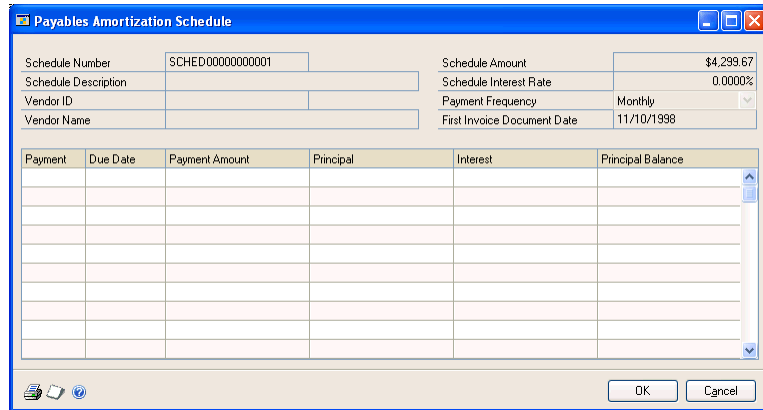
Payables Amortization Schedule

Schedule Number SCHED00000000001
Schedule Description
Vendor ID
Vendor Name

Schedule Amount $4,299.67
Schedule Interest Rate 0.0000%
Payment Frequency Monthly
First Invoice Document Date 11/10/1998

| Payment | Due Date | Payment Amount | Principal | Interest | Principal Balance |
|---|---|---|---|---|---|
| | | | | | |

OK Cancel